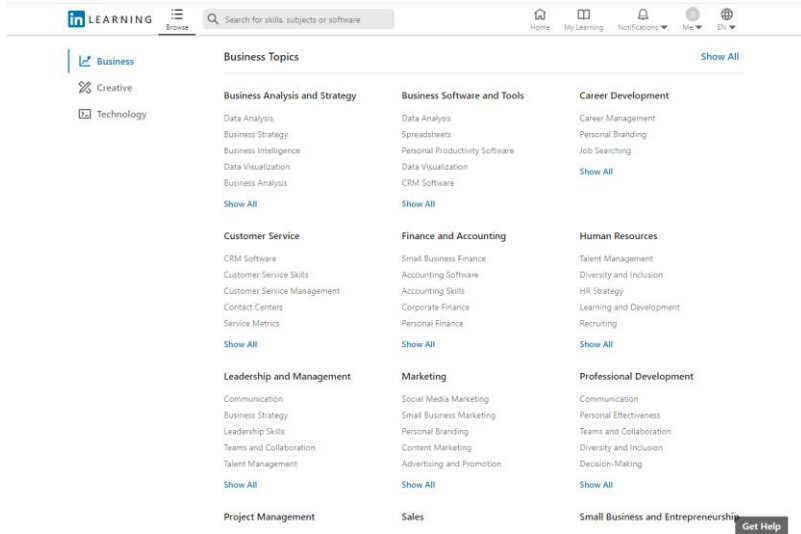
in LEARNING

Browse

Search for skills, subjects or software

Home My Learning Notifications Me EN

Business
Creative
Technology

Business Topics

Show All

Business Analysis and Strategy
Data Analysis
Business Strategy
Business Intelligence
Data Visualization
Business Analysis
Show All

Business Software and Tools
Data Analysis
Spreadsheets
Personal Productivity Software
Data Visualization
CRM Software
Show All

Career Development
Career Management
Personal Branding
Job Searching
Show All

Customer Service
CRM Software
Customer Service Skills
Customer Service Management
Contact Centers
Service Metrics
Show All

Finance and Accounting
Small Business Finance
Accounting Software
Accounting Skills
Corporate Finance
Personal Finance
Show All

Human Resources
Talent Management
Diversity and Inclusion
HR Strategy
Learning and Development
Recruiting
Show All

Leadership and Management
Communication
Business Strategy
Leadership Skills
Teams and Collaboration
Talent Management
Show All

Marketing
Social Media Marketing
Small Business Marketing
Personal Branding
Content Marketing
Advertising and Promotion
Show All

Professional Development
Communication
Personal Effectiveness
Teams and Collaboration
Diversity and Inclusion
Decision-Making
Show All

Project Management

Sales

Small Business and Entrepreneurship

Get Help